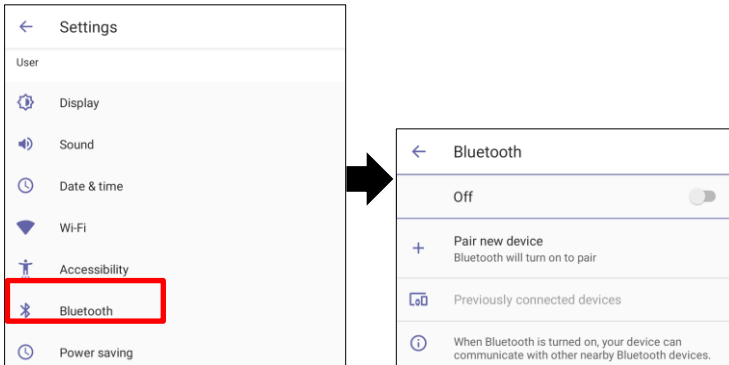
Settings

User

Display

Sound

Date & time

Wi-Fi

Accessibility

Bluetooth

Power saving

Bluetooth

Off

Pair new device
Bluetooth will turn on to pair

Previously connected devices

When Bluetooth is turned on, your device can communicate with other nearby Bluetooth devices.